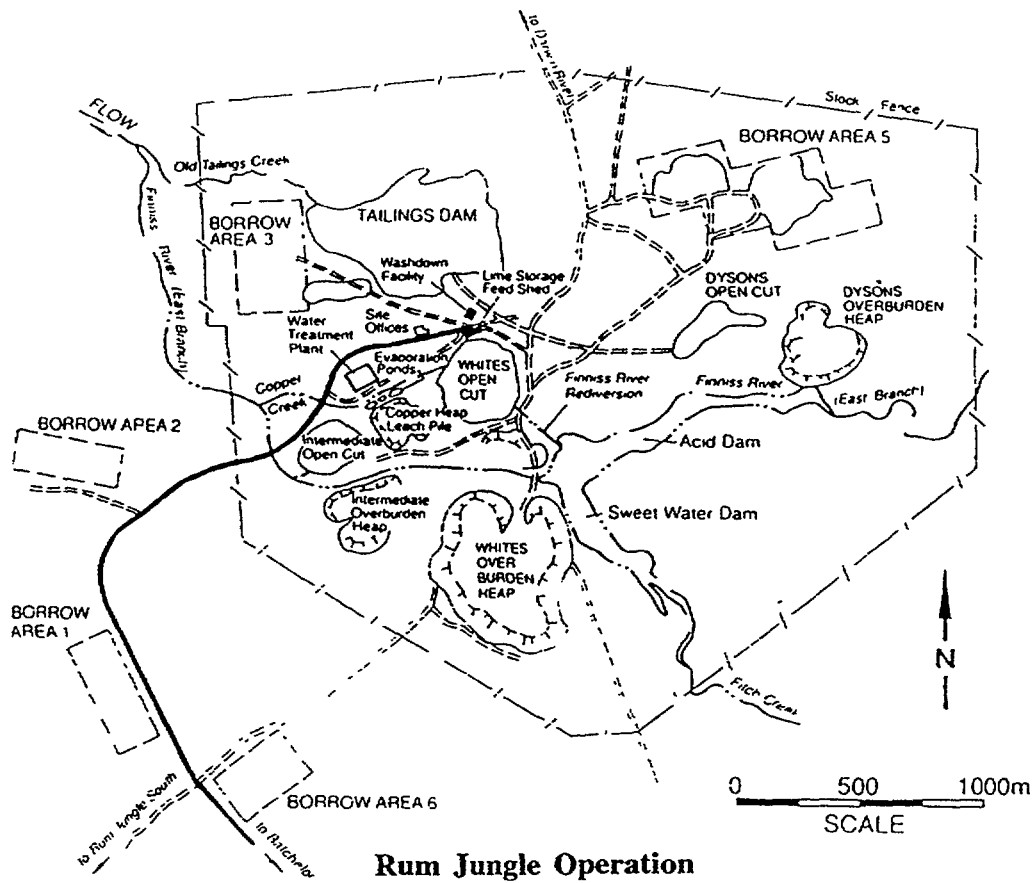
to Darwin River
Stock Fence
FLOW
Old Tailings Creek
BORROW AREA 5
Finniss River (East Branch)
BORROW AREA 3
TAILINGS DAM
Washdown Facility
Lime Storage Feed Shed
DYSONS OPEN CUT
DYSONS OVERBURDEN HEAP
Site Offices
Water Treatment Plant
Evaporation Ponds
WHITES OPEN CUT
Finniss River
(East Branch)
Copper Creek
Finniss River Rediversion
Copper Heap Leach Pile
BORROW AREA 2
Intermediate Open Cut
Acid Dam
Intermediate Overburden Heap
Sweet Water Dam
WHITES OVER BURDEN HEAP
BORROW AREA 1
N
Fitch Creek
BORROW AREA 6
0 500 1000m
SCALE
to Rum Jungle South
to Batchelor
Rum Jungle Operation